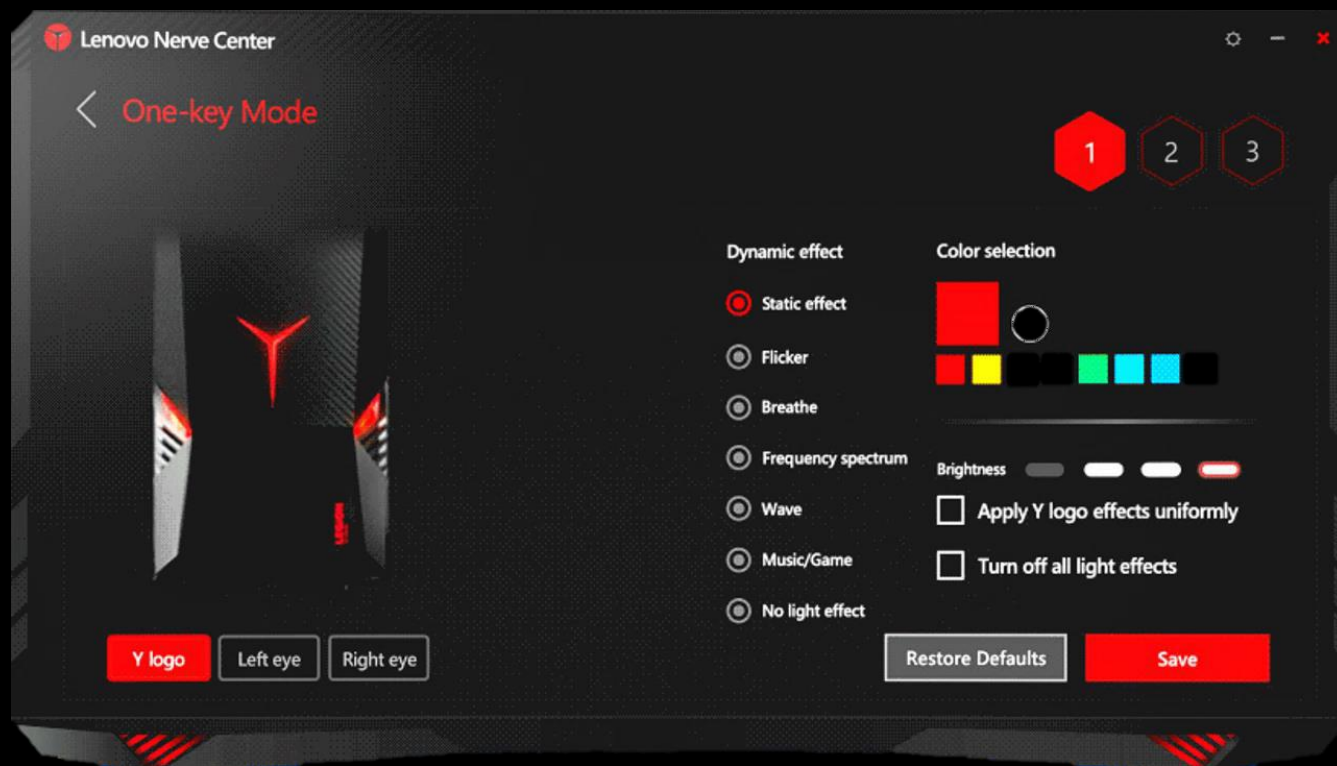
Lenovo Nerve Center

One-key Mode

1 2 3

Dynamic effect

Static effect

Flicker

Breathe

Frequency spectrum

Wave

Music/Game

No light effect

Color selection

Brightness

Apply Y logo effects uniformly

Turn off all light effects

Y logo Left eye Right eye

Restore Defaults

Save